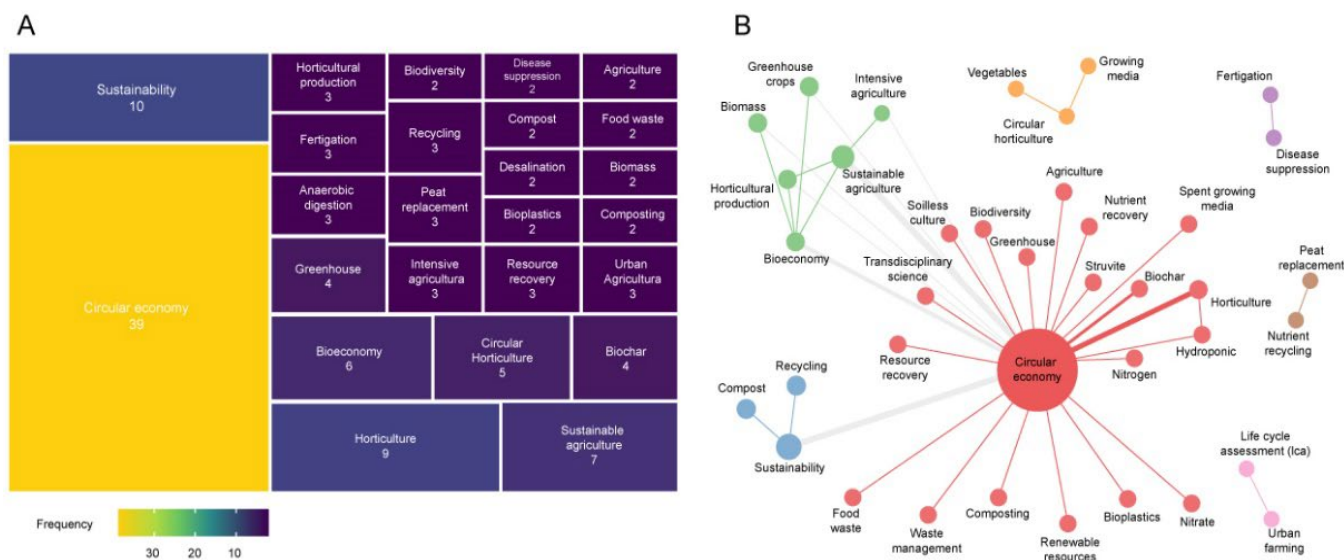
A

Sustainability
10

Circular economy
39

Horticultural production
3

Fertigation
3

Anaerobic digestion
3

Greenhouse
4

Biodiversity
2

Recycling
3

Peat replacement
3

Intensive agricultura
3

Disease suppression
2

Compost
2

Desalination
2

Bioplastics
2

Resource recovery
3

Agriculture
2

Food waste
2

Biomass
2

Composting
2

Urban Agricultura
3

Bioeconomy
6

Circular Horticulture
5

Biochar
4

Horticulture
9

Sustainable agriculture
7

Frequency
30 20 10

B

Greenhouse crops
Intensive agriculture
Biomass
Sustainable agriculture
Horticultural production
Bioeconomy
Vegetables
Growing media
Circular horticulture
Fertigation
Disease suppression
Agriculture
Nutrient recovery
Spent growing media
Soilless culture
Biodiversity
Greenhouse
Transdisciplinary science
Struvite
Biochar
Horticulture
Hydroponic
Peat replacement
Nutrient recycling
Resource recovery
Circular economy
Nitrogen
Recycling
Compost
Sustainability
Life cycle assessment (lca)
Urban farming
Food waste
Waste management
Composting
Renewable resources
Bioplastics
Nitrate